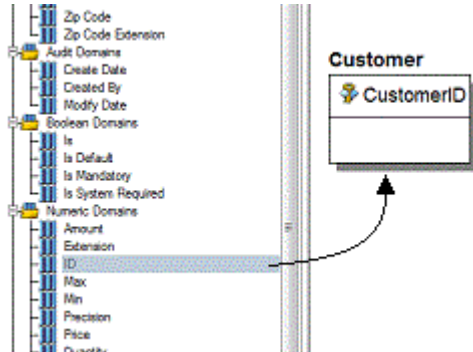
Zip Code
Zip Code Extension
Audit Domains
Create Date
Created By
Modify Date
Boolean Domains
Is
Is Default
Is Mandatory
Is System Required
Numeric Domains
Amount
Extension
ID
Max
Min
Precision
Price
Quantity

Customer
CustomerID